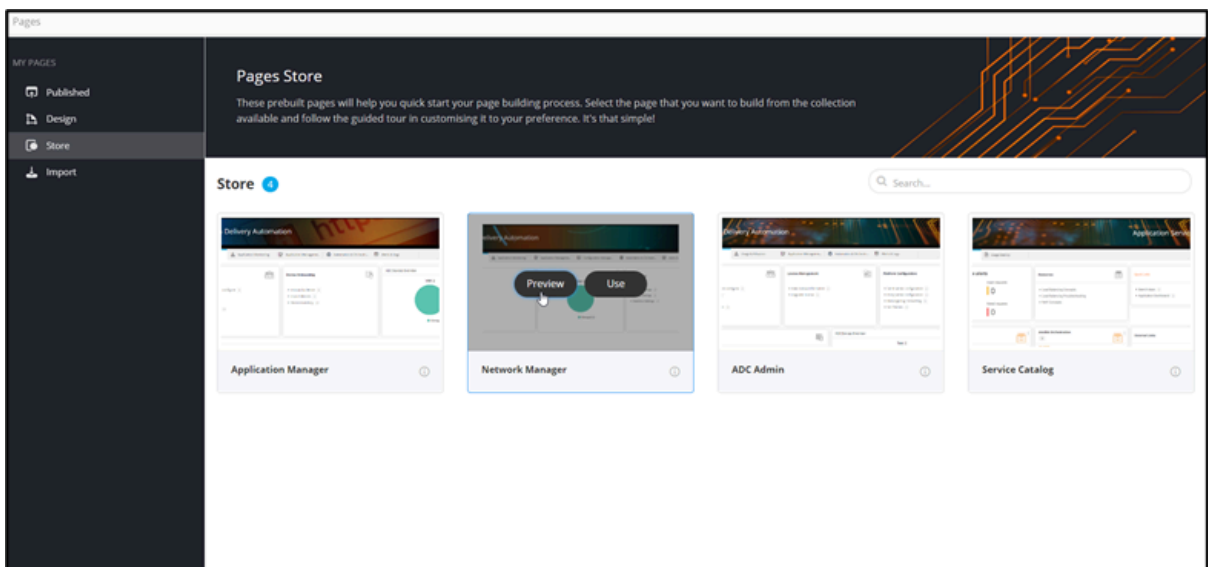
Pages

MY PAGES
Published
Design
Store
Import

Pages Store
These prebuilt pages will help you quick start your page building process. Select the page that you want to build from the collection available and follow the guided tour in customising it to your preference. It's that simple!

Store 4

Search...

Delivery Automation

Application Manager

Delivery Automation
Preview
Use

Network Manager

Delivery Automation

ADC Admin

Application Services

Service Catalog